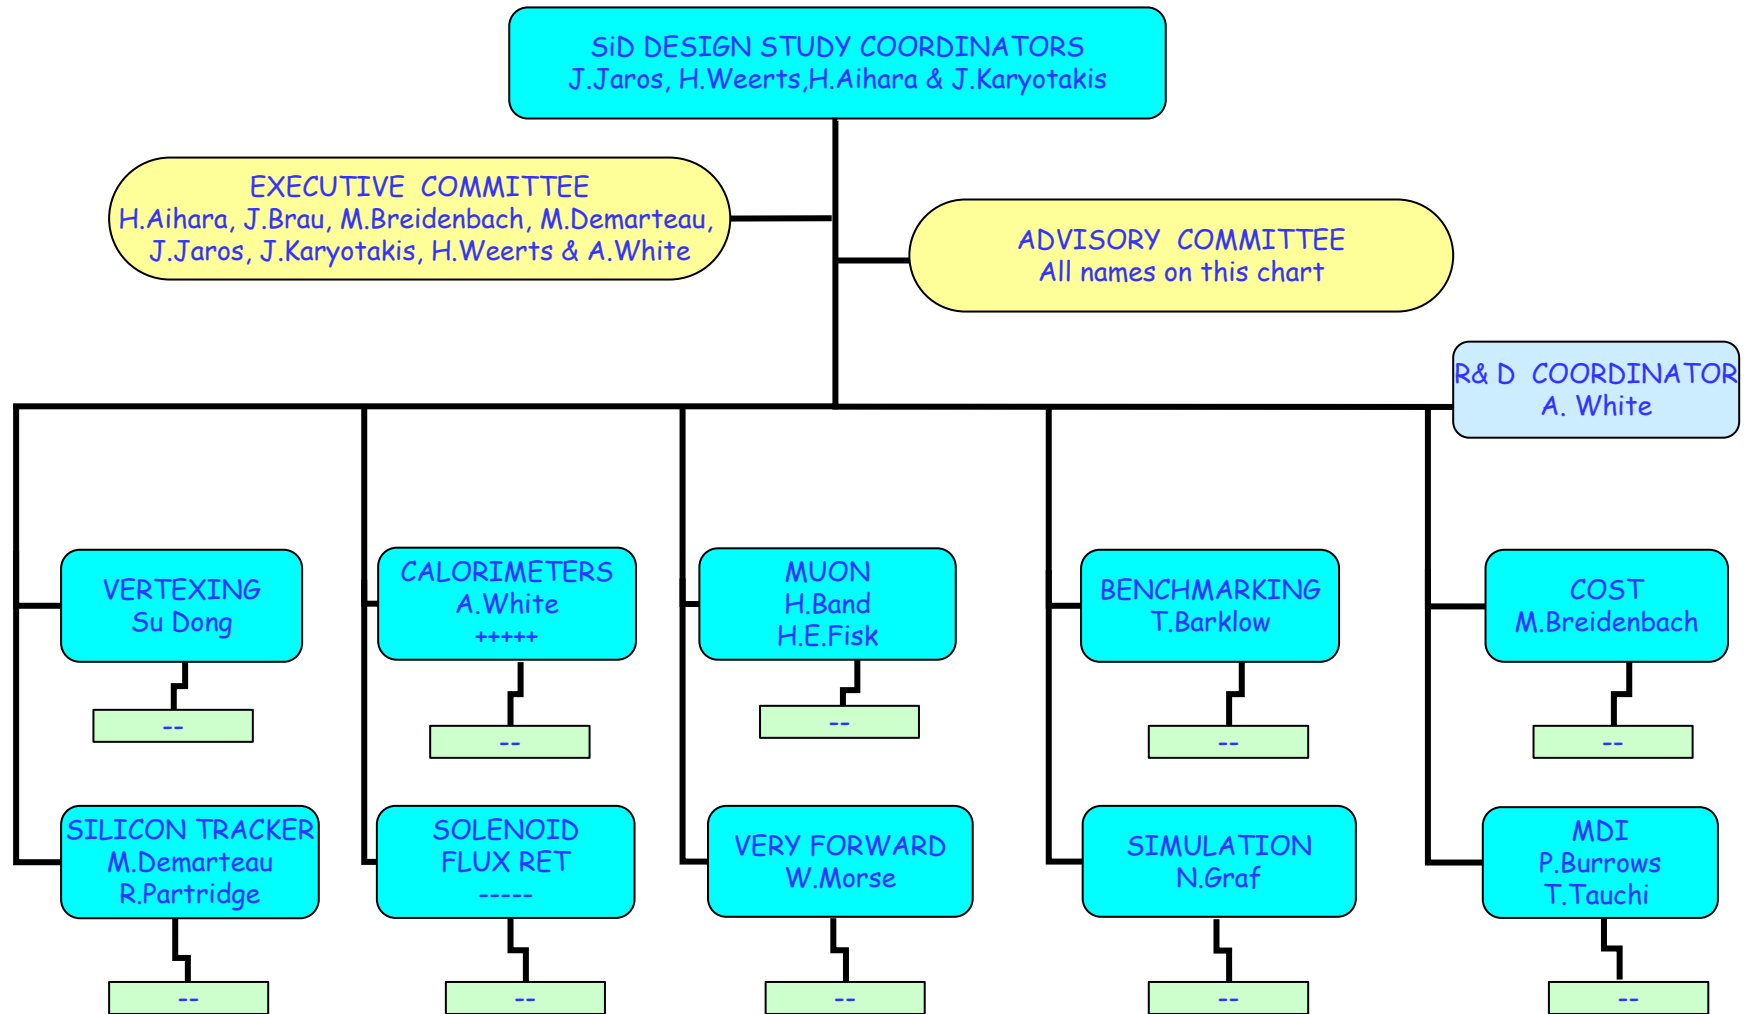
SiD DESIGN STUDY COORDINATORS
J.Jaros, H.Weerts,H.Aihara & J.Karyotakis

EXECUTIVE COMMITTEE
H.Aihara, J.Brau, M.Breidenbach, M.Demarteau, J.Jaros, J.Karyotakis, H.Weerts & A.White

ADVISORY COMMITTEE
All names on this chart

R& D COORDINATOR
A. White

VERTEXING
Su Dong

--

CALORIMETERS
A.White
+++++

--

MUON
H.Band
H.E.Fisk

--

BENCHMARKING
T.Barklow

--

COST
M.Breidenbach

--

SILICON TRACKER
M.Demarteau
R.Partridge

--

SOLENOID
FLUX RET
-----

--

VERY FORWARD
W.Morse

--

SIMULATION
N.Graf

--

MDI
P.Burrows
T.Tauchi

--